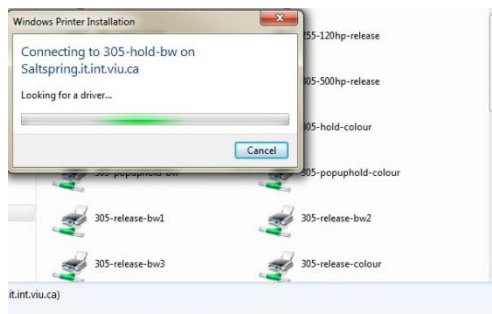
Windows Printer Installation

Connecting to 305-hold-bw on Saltspring.it.int.viu.ca

Looking for a driver...

Cancel

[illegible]55-120hp-release

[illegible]05-500hp-release

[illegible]05-hold-colour

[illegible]-popuphold-bw

305-popuphold-colour

305-release-bw1

305-release-bw2

305-release-bw3

305-release-colour

it.int.viu.ca)